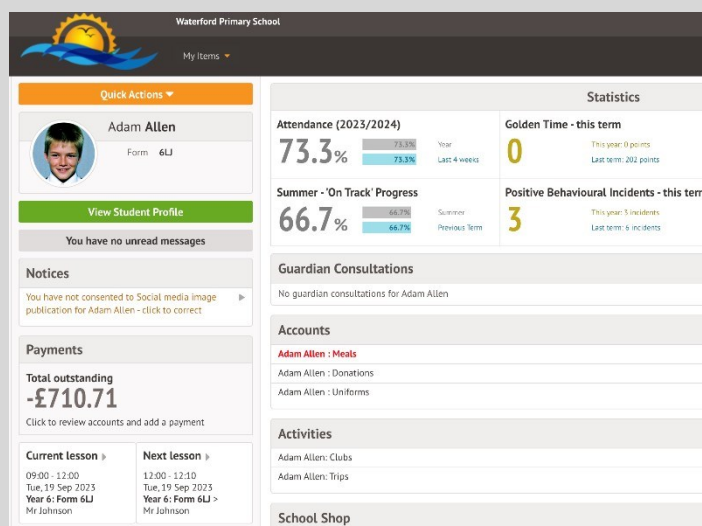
Waterford Primary School

My Items

Quick Actions

Adam Allen

Form 6LJ

View Student Profile

You have no unread messages

Notices

You have not consented to Social media image publication for Adam Allen - click to correct

Payments

Total outstanding

-£710.71

Click to review accounts and add a payment

Current lesson

09:00 - 12:00
Tue, 19 Sep 2023
Year 6: Form 6LJ
Mr Johnson

Next lesson

12:00 - 12:10
Tue, 19 Sep 2023
Year 6: Form 6LJ >
Mr Johnson

Statistics

Attendance (2023/2024)

73.3%

73.3% Year
73.3% Last 4 weeks

Golden Time - this term

0

This year: 0 points
Last term: 202 points

Summer - 'On Track' Progress

66.7%

66.7% Summer
66.7% Previous Term

Positive Behavioural Incidents - this term

3

This year: 3 incidents
Last term: 6 incidents

Guardian Consultations

No guardian consultations for Adam Allen

Accounts

Adam Allen : Meals
Adam Allen : Donations
Adam Allen : Uniforms

Activities

Adam Allen: Clubs
Adam Allen: Trips

School Shop